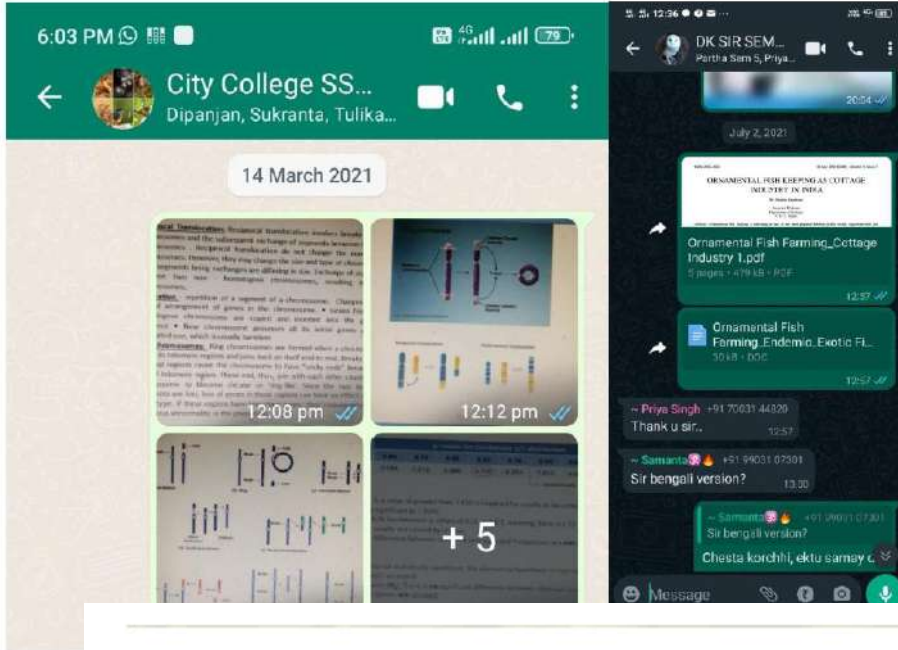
6:03 PM 79

City College SS...
Dipanjan, Sukranta, Tulika...

14 March 2021

12:08 pm

12:12 pm

+ 5

12:36

DK SIR SEM...
Partha Sem 5, Priya...

20:04

July 2, 2021

ORNAMENTAL FISH KEEPING AS COTTAGE INDUSTRY IN INDIA

Ornamental Fish Farming_Cottage Industry 1.pdf
5 pages • 479 kB • PDF

12:57

Ornamental Fish Farming_Endemic_Exotic Fi...
30 kB • DOC

12:57

~ Priya Singh +91 70031 44820
Thank u sir..
12:57

~ Samanta +91 99031 07301
Sir bengali version?
13:30

~ Samanta +91 99031 07301
Sir bengali version?
Chesta korchhi, ektu samay d

Message